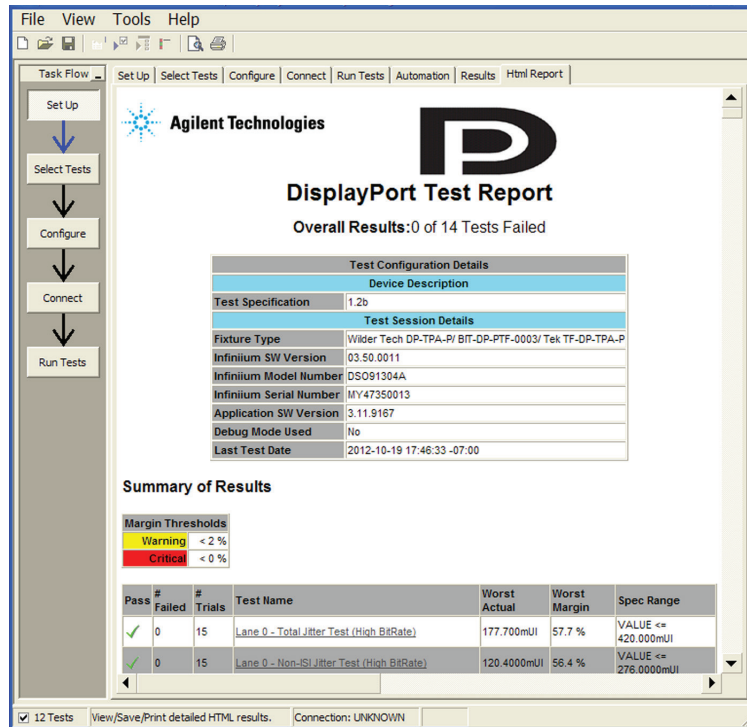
File View Tools Help

Task Flow

Set Up

Select Tests

Configure

Connect

Run Tests

Set Up | Select Tests | Configure | Connect | Run Tests | Automation | Results | Html Report

Agilent Technologies

DisplayPort Test Report

Overall Results:0 of 14 Tests Failed

| Test Configuration Details | |
|---|---|
| Device Description | |
| Test Specification | 1.2b |
| Test Session Details | |
| Fixture Type | Wilder Tech DP-TPA-P/ BIT-DP-PTF-0003/ Tek TF-DP-TPA-P |
| Infiniium SW Version | 03.50.0011 |
| Infiniium Model Number | DSO91304A |
| Infiniium Serial Number | MY47350013 |
| Application SW Version | 3.11.9167 |
| Debug Mode Used | No |
| Last Test Date | 2012-10-19 17:46:33 -07:00 |

Summary of Results

| Margin Thresholds | |
|---|---|
| Warning | < 2 % |
| Critical | < 0 % |

| Pass | # Failed | # Trials | Test Name | Worst Actual | Worst Margin | Spec Range |
|---|---|---|---|---|---|---|
| ✓ | 0 | 15 | Lane 0 - Total Jitter Test (High BitRate) | 177.700mUI | 57.7 % | VALUE <= 420.000mUI |
| ✓ | 0 | 15 | Lane 0 - Non-ISI Jitter Test (High BitRate) | 120.4000mUI | 56.4 % | VALUE <= 276.0000mUI |

12 Tests | View/Save/Print detailed HTML results. | Connection: UNKNOWN